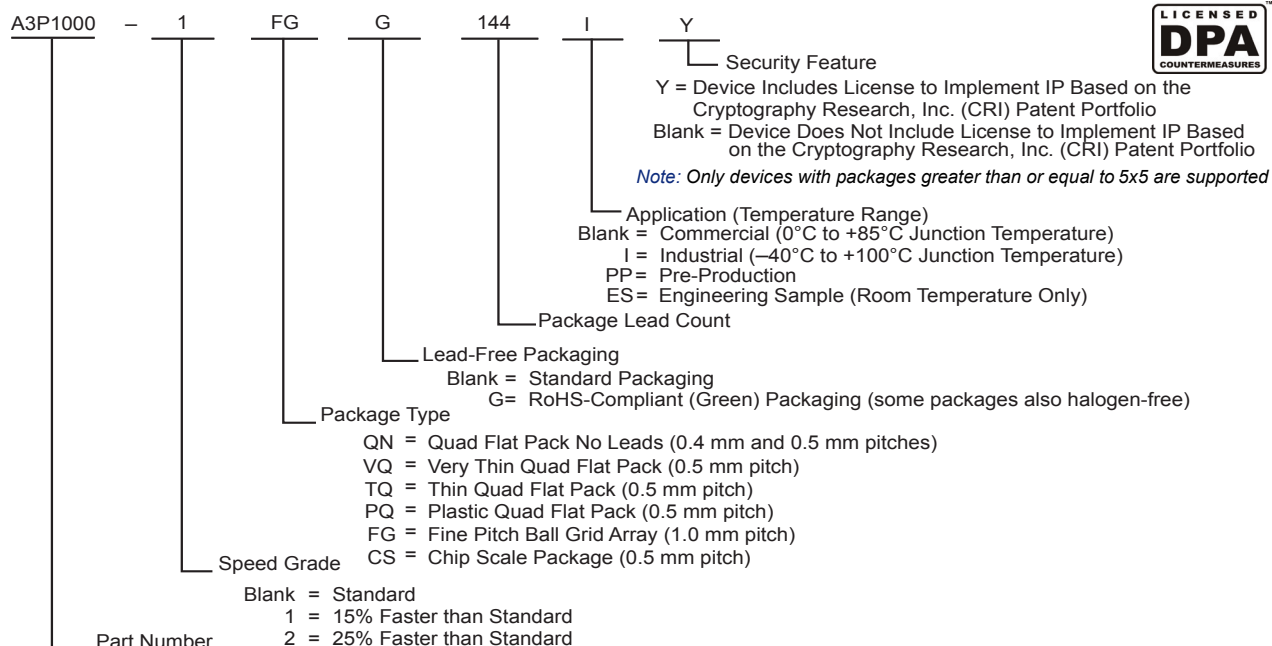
A3P1000 – 1 FG G 144 I Y

LICENSED DPA COUNTERMEASURES ™

Security Feature
Y = Device Includes License to Implement IP Based on the Cryptography Research, Inc. (CRI) Patent Portfolio
Blank = Device Does Not Include License to Implement IP Based on the Cryptography Research, Inc. (CRI) Patent Portfolio

Note: Only devices with packages greater than or equal to 5x5 are supported

Application (Temperature Range)
Blank = Commercial (0°C to +85°C Junction Temperature)
I = Industrial (–40°C to +100°C Junction Temperature)
PP = Pre-Production
ES = Engineering Sample (Room Temperature Only)

Package Lead Count

Lead-Free Packaging
Blank = Standard Packaging
G = RoHS-Compliant (Green) Packaging (some packages also halogen-free)

Package Type
QN = Quad Flat Pack No Leads (0.4 mm and 0.5 mm pitches)
VQ = Very Thin Quad Flat Pack (0.5 mm pitch)
TQ = Thin Quad Flat Pack (0.5 mm pitch)
PQ = Plastic Quad Flat Pack (0.5 mm pitch)
FG = Fine Pitch Ball Grid Array (1.0 mm pitch)
CS = Chip Scale Package (0.5 mm pitch)

Speed Grade
Blank = Standard
1 = 15% Faster than Standard
2 = 25% Faster than Standard

Part Number